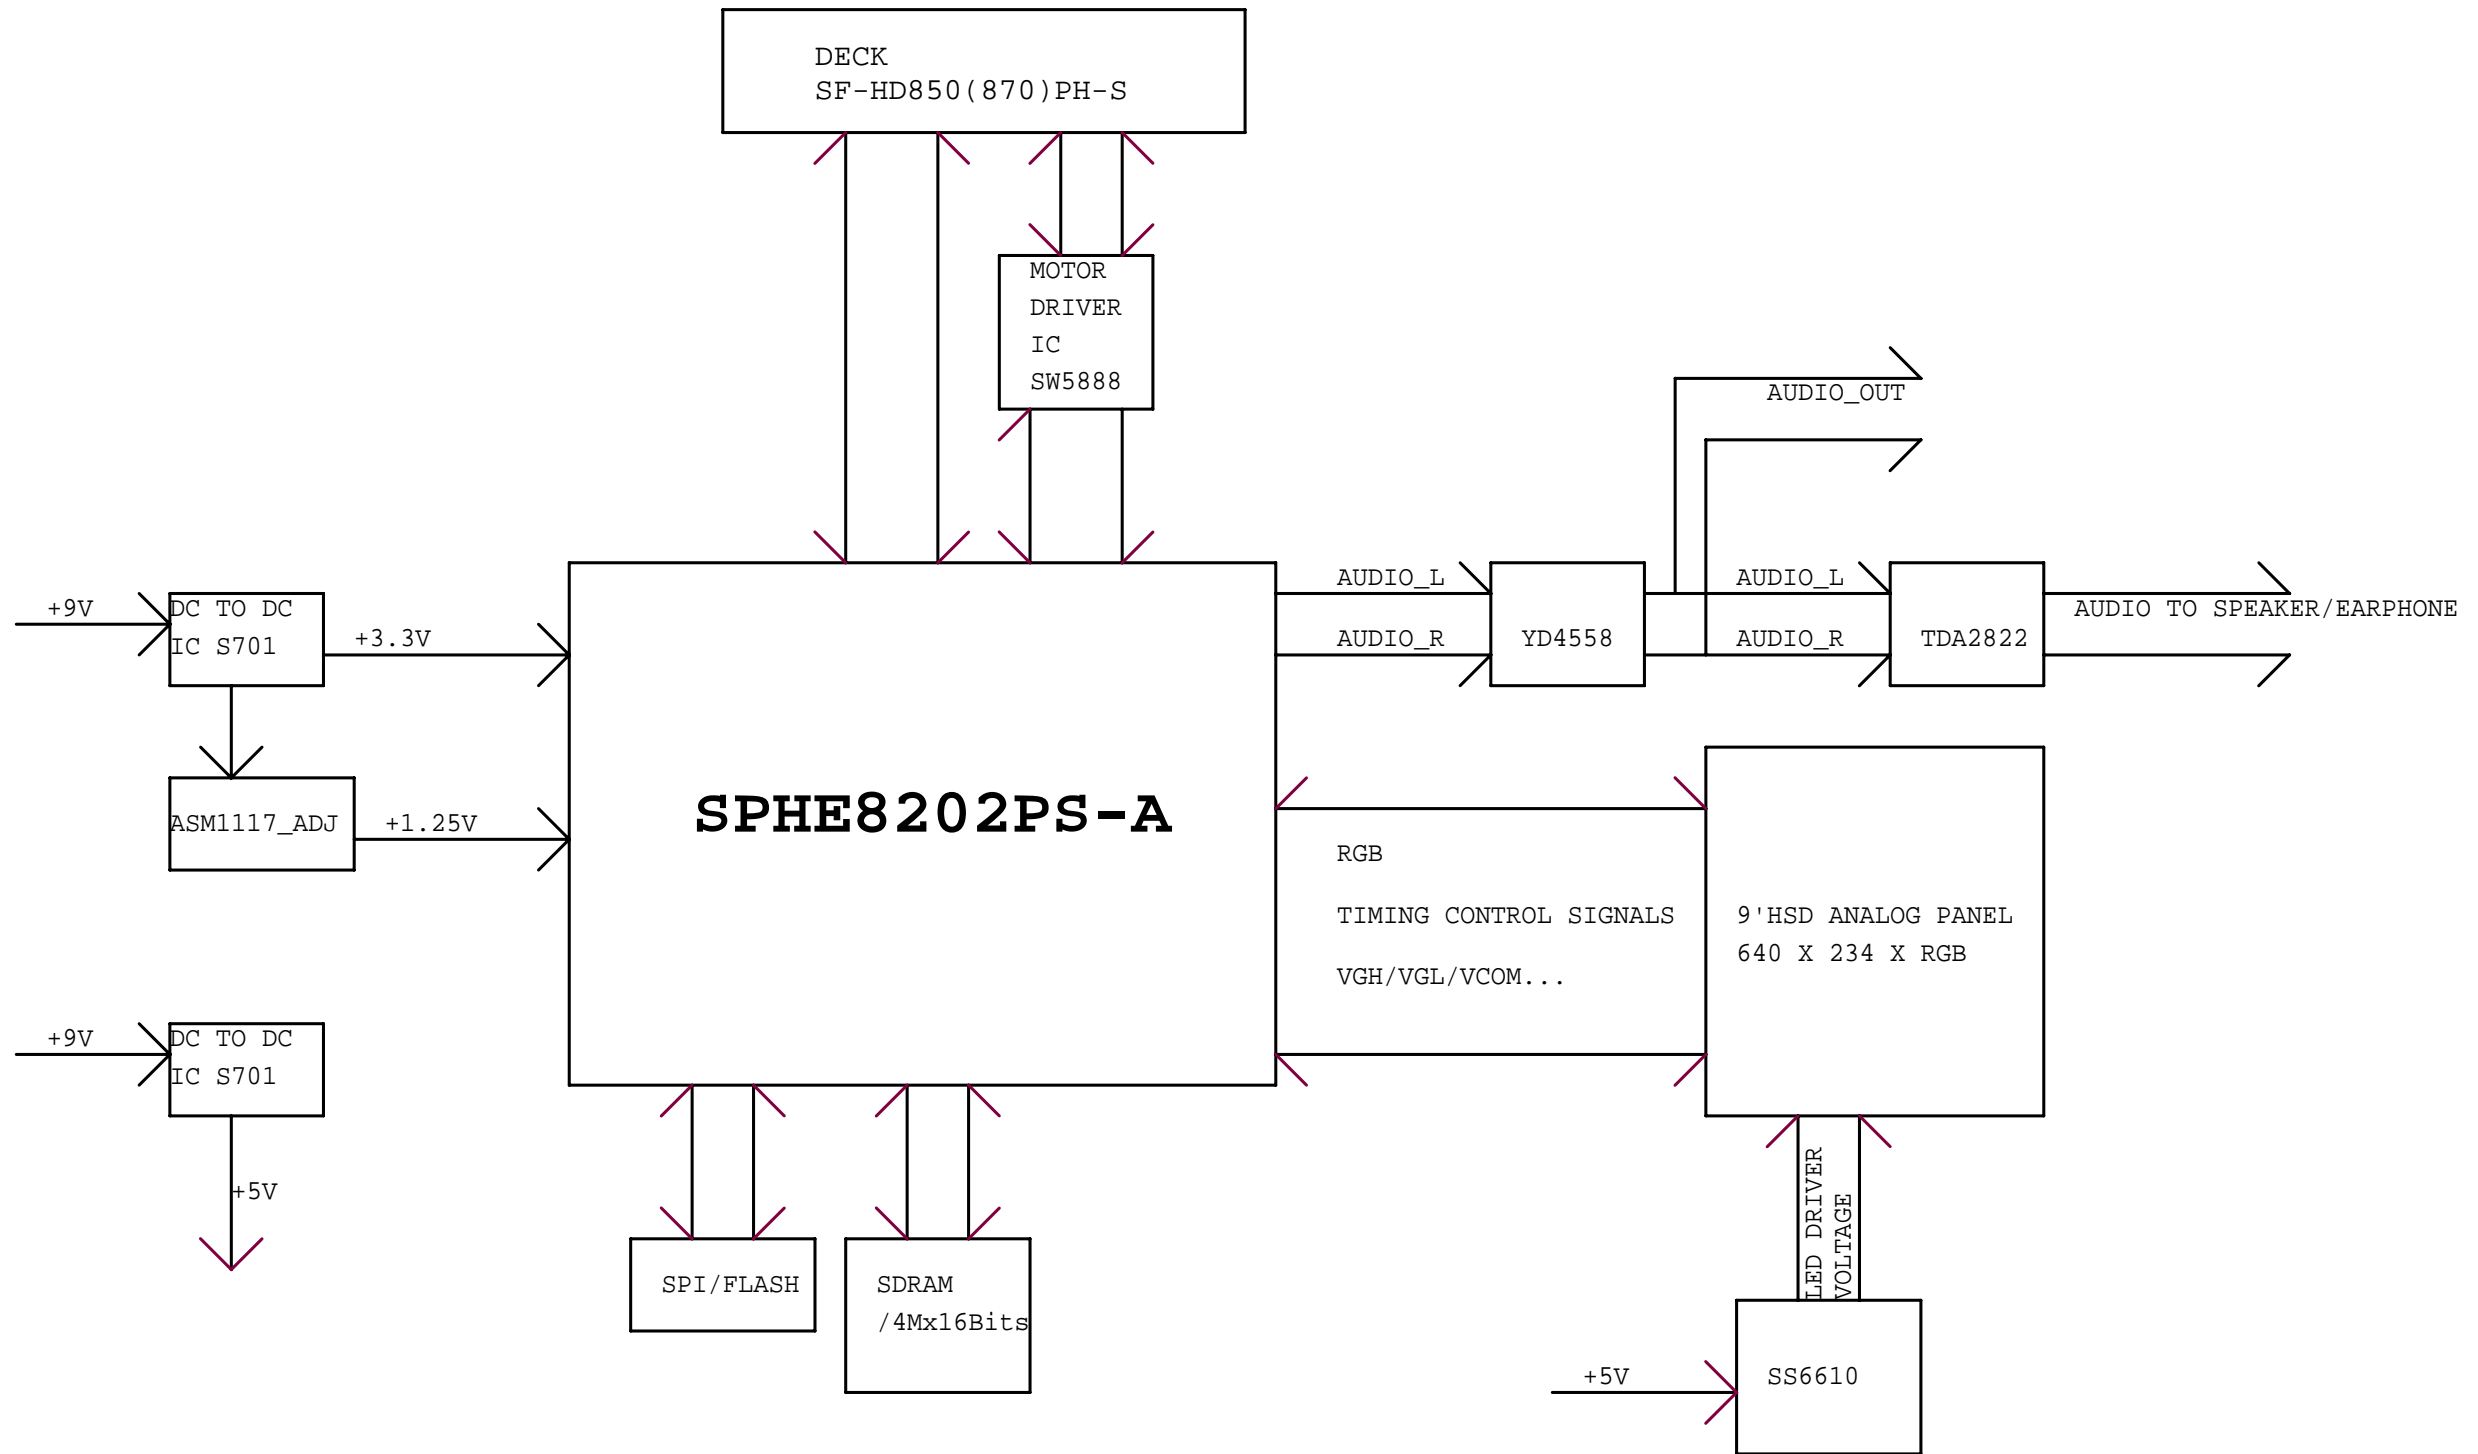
DECK
SF-HD850(870)PH-S

MOTOR
DRIVER
IC
SW5888

AUDIO_OUT

+9V

DC TO DC
IC S701

+3.3V

ASM1117_ADJ

+1.25V

SPHE8202PS-A

AUDIO_L

AUDIO_R

YD4558

AUDIO_L

AUDIO_R

TDA2822

AUDIO TO SPEAKER/EARPHONE

RGB

TIMING CONTROL SIGNALS

VGH/VGL/VCOM...

9'HSD ANALOG PANEL
640 X 234 X RGB

+9V

DC TO DC
IC S701

+5V

SPI/FLASH

SDRAM
/4Mx16Bits

LED DRIVER
VOLTAGE

+5V

SS6610